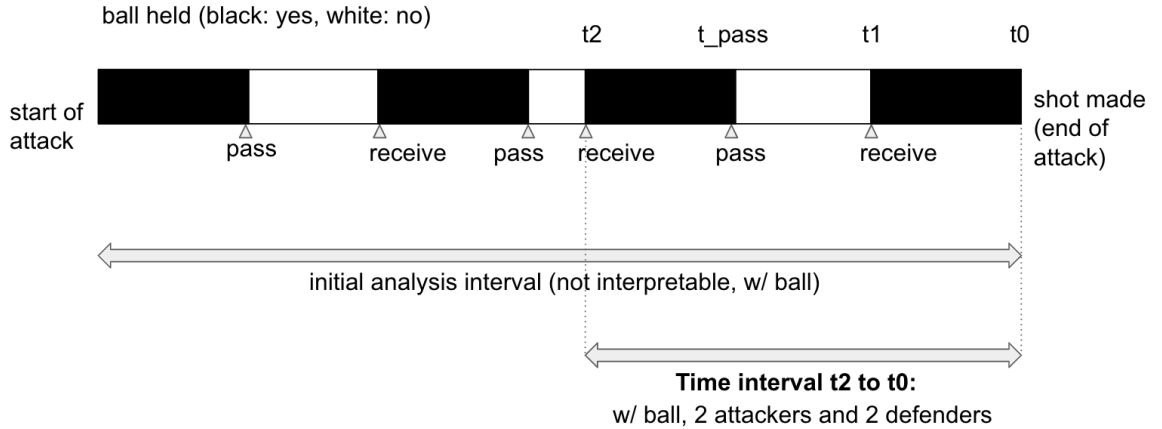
ball held (black: yes, white: no)

t2 t_pass t1 t0

start of attack

shot made (end of attack)

pass receive pass receive pass receive

initial analysis interval (not interpretable, w/ ball)

**Time interval t2 to t0:**
w/ ball, 2 attackers and 2 defenders